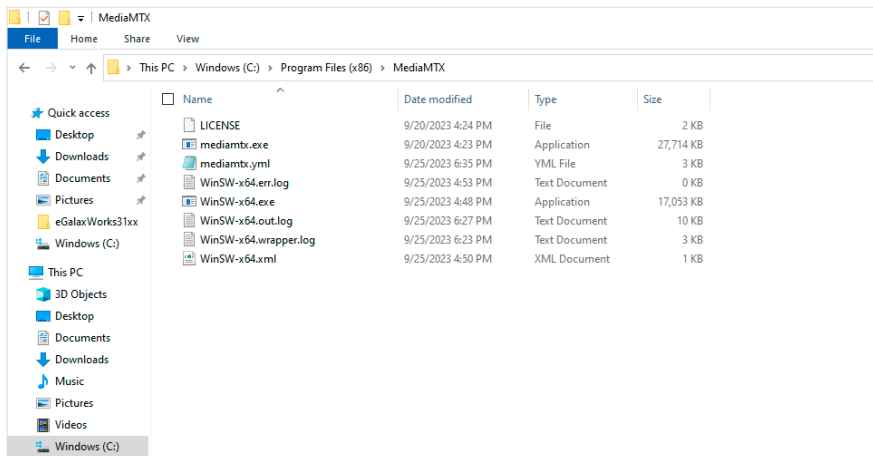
MediaMTX

File Home Share View

This PC > Windows (C:) > Program Files (x86) > MediaMTX

Quick access
Desktop
Downloads
Documents
Pictures
eGalaxWorks31xx
Windows (C:)

This PC
3D Objects
Desktop
Documents
Downloads
Music
Pictures
Videos
Windows (C:)

| Name | Date modified | Type | Size |
|---|---|---|---|
| LICENSE | 9/20/2023 4:24 PM | File | 2 KB |
| mediamtx.exe | 9/20/2023 4:23 PM | Application | 27,714 KB |
| mediamtx.yml | 9/25/2023 6:35 PM | YML File | 3 KB |
| WinSW-x64.err.log | 9/25/2023 4:53 PM | Text Document | 0 KB |
| WinSW-x64.exe | 9/25/2023 4:48 PM | Application | 17,053 KB |
| WinSW-x64.out.log | 9/25/2023 6:27 PM | Text Document | 10 KB |
| WinSW-x64.wrapper.log | 9/25/2023 6:23 PM | Text Document | 3 KB |
| WinSW-x64.xml | 9/25/2023 4:50 PM | XML Document | 1 KB |